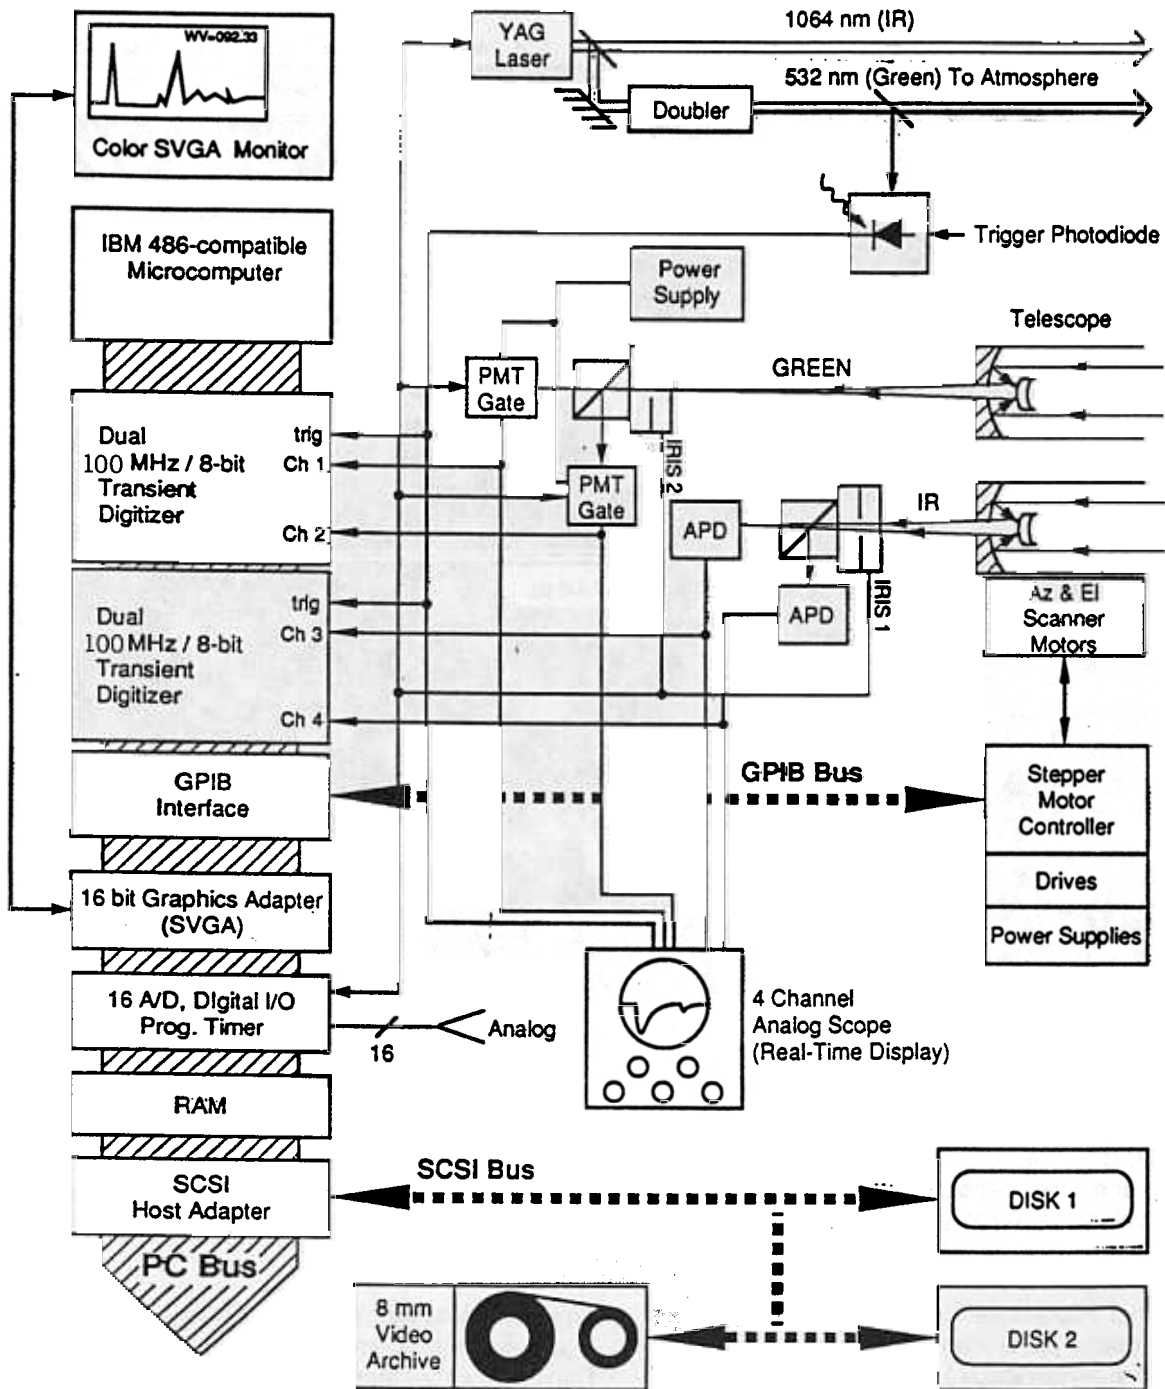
WV=092.33

Color SVGA Monitor

IBM 486-compatible Microcomputer

Dual 100 MHz / 8-bit Transient Digitizer

trig

Ch 1

Ch 2

Dual 100 MHz / 8-bit Transient Digitizer

trig

Ch 3

Ch 4

GPIB Interface

16 bit Graphics Adapter (SVGA)

16 A/D, Digital I/O Prog. Timer

RAM

SCSI Host Adapter

PC Bus

YAG Laser

1064 nm (IR)

532 nm (Green) To Atmosphere

Doubler

Trigger Photodiode

Power Supply

Telescope

PMT Gate

GREEN

IRIS 2

PMT Gate

APD

IR

APD

IRIS 1

Az & El Scanner Motors

GPIB Bus

Stepper Motor Controller

Drives

Power Supplies

16

Analog

4 Channel Analog Scope (Real-Time Display)

SCSI Bus

DISK 1

8 mm Video Archive

DISK 2